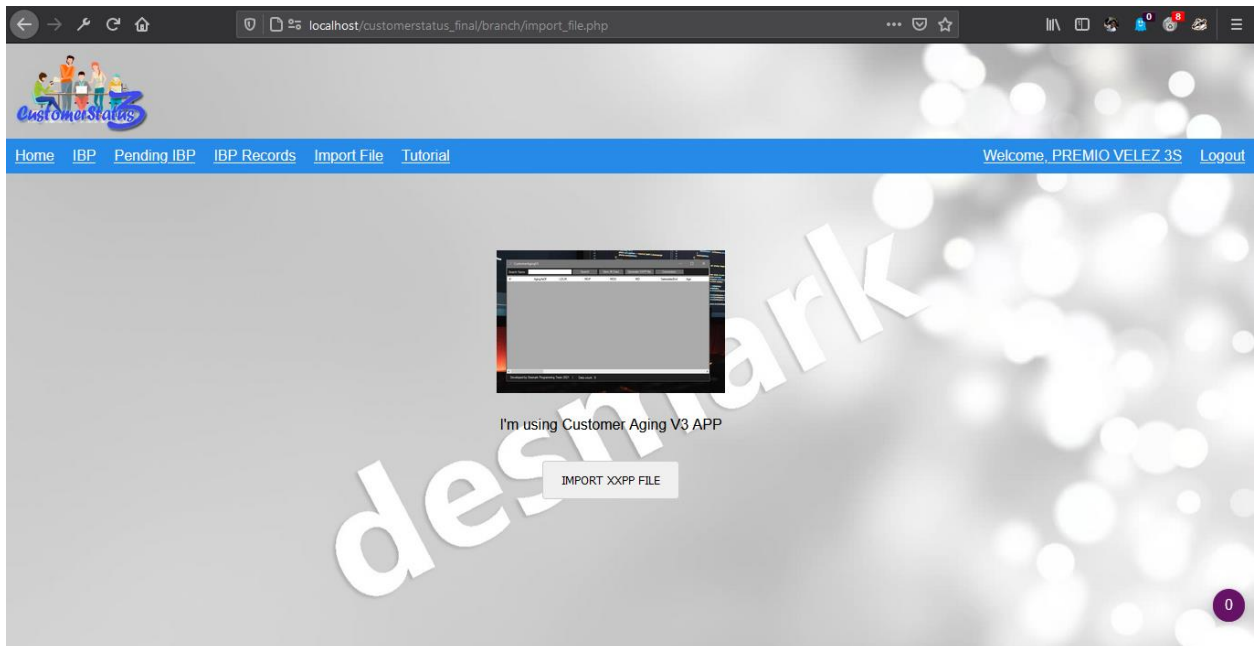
localhost/customerstatus_final/branch/import_file.php

CustomerStatus 3

Home IBP Pending IBP IBP Records Import File Tutorial

Welcome, PREMIO VELEZ 3S Logout

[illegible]

I'm using Customer Aging V3 APP

IMPORT XXPP FILE

desmark

0